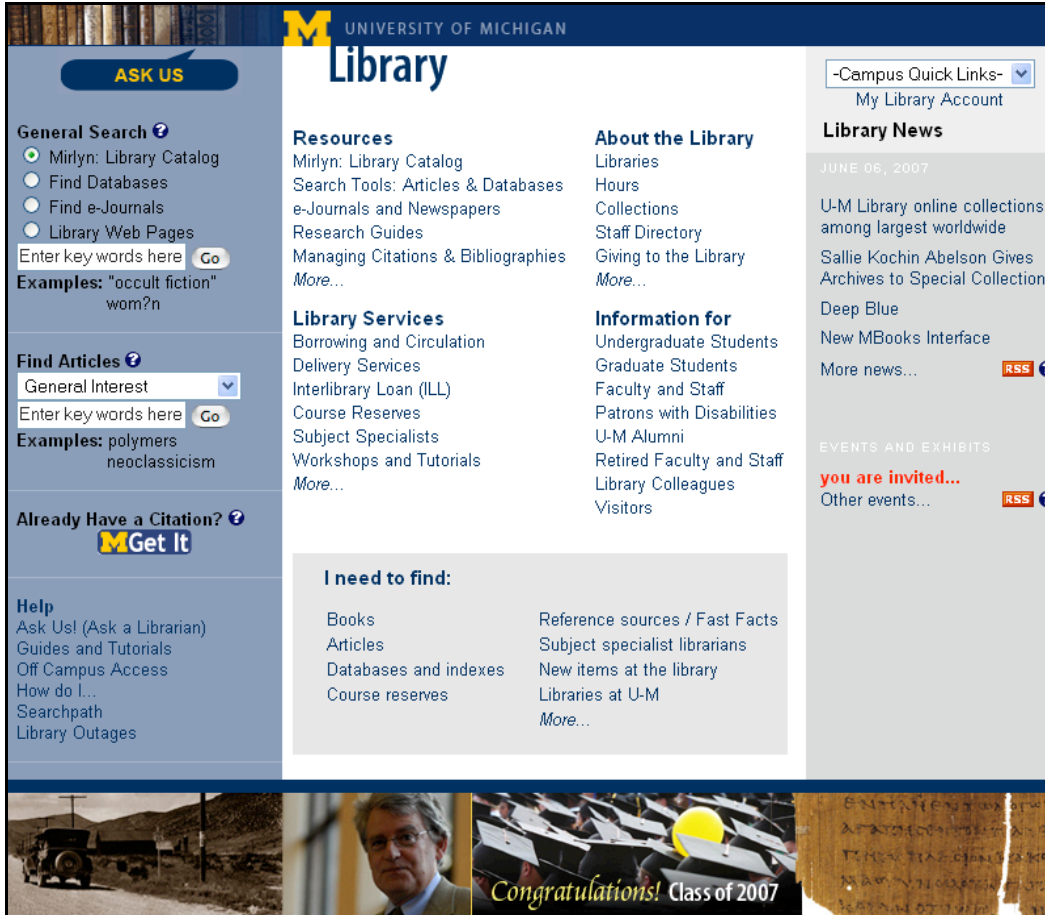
M UNIVERSITY OF MICHIGAN
Library

ASK US

General Search ?
Mirlyn: Library Catalog
Find Databases
Find e-Journals
Library Web Pages
Enter key words here Go
Examples: "occult fiction" wom?n

Find Articles ?
General Interest
Enter key words here Go
Examples: polymers neoclassicism

Already Have a Citation? ?
MGet It

Help
Ask Us! (Ask a Librarian)
Guides and Tutorials
Off Campus Access
How do I...
Searchpath
Library Outages

Resources
Mirlyn: Library Catalog
Search Tools: Articles & Databases
e-Journals and Newspapers
Research Guides
Managing Citations & Bibliographies
More...

About the Library
Libraries
Hours
Collections
Staff Directory
Giving to the Library
More...

Library Services
Borrowing and Circulation
Delivery Services
Interlibrary Loan (ILL)
Course Reserves
Subject Specialists
Workshops and Tutorials
More...

Information for
Undergraduate Students
Graduate Students
Faculty and Staff
Patrons with Disabilities
U-M Alumni
Retired Faculty and Staff
Library Colleagues
Visitors

I need to find:
Books
Articles
Databases and indexes
Course reserves

Reference sources / Fast Facts
Subject specialist librarians
New items at the library
Libraries at U-M
More...

-Campus Quick Links-
My Library Account
Library News
JUNE 06, 2007
U-M Library online collections among largest worldwide
Sallie Kochin Abelson Gives Archives to Special Collection
Deep Blue
New MBooks Interface
More news... RSS

EVENTS AND EXHIBITS
you are invited...
Other events... RSS

Congratulations! Class of 2007